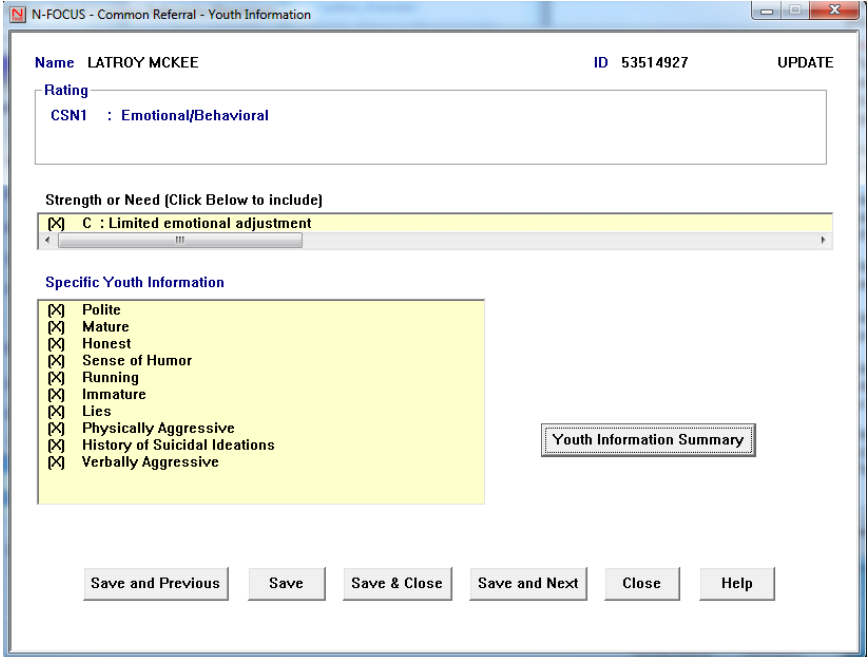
N N-FOCUS - Common Referral - Youth Information

Name LATROY MCKEE

ID 53514927

UPDATE

Rating

CSN1 : Emotional/Behavioral

Strength or Need (Click Below to include)

[X] C : Limited emotional adjustment

Specific Youth Information

[X] Polite
[X] Mature
[X] Honest
[X] Sense of Humor
[X] Running
[X] Immature
[X] Lies
[X] Physically Aggressive
[X] History of Suicidal Ideations
[X] Verbally Aggressive

Youth Information Summary

Save and Previous

Save

Save & Close

Save and Next

Close

Help